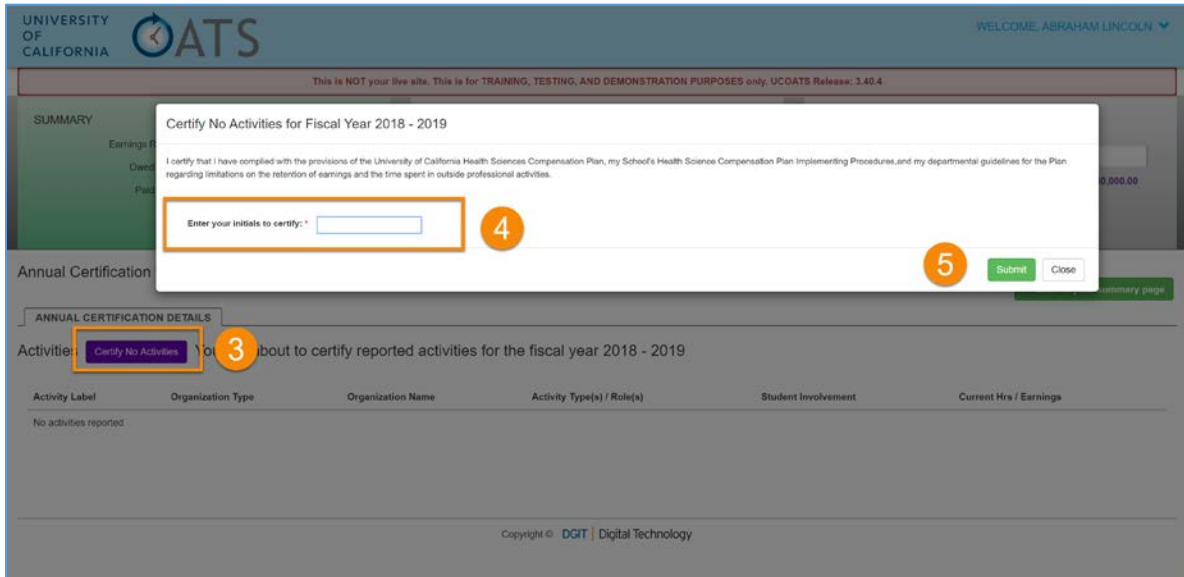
UNIVERSITY OF CALIFORNIA OATS

WELCOME, ABRAHAM LINCOLN

This is NOT your live site. This is for TRAINING, TESTING, AND DEMONSTRATION PURPOSES only. UCOATS Release: 3.40.4

SUMMARY

Earnings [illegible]

Owed

Paid

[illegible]0,000.00

Certify No Activities for Fiscal Year 2018 - 2019

I certify that I have complied with the provisions of the University of California Health Sciences Compensation Plan, my School's Health Science Compensation Plan Implementing Procedures,and my departmental guidelines for the Plan regarding limitations on the retention of earnings and the time spent in outside professional activities.

Enter your initials to certify: *

4

5

Submit

Close

Annual Certification

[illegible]ummary page

ANNUAL CERTIFICATION DETAILS

Activities Certify No Activities 3 You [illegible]bout to certify reported activities for the fiscal year 2018 - 2019

| Activity Label | Organization Type | Organization Name | Activity Type(s) / Role(s) | Student Involvement | Current Hrs / Earnings |
|---|---|---|---|---|---|
| No activities reported | | | | | |

Copyright © DGIT | Digital Technology